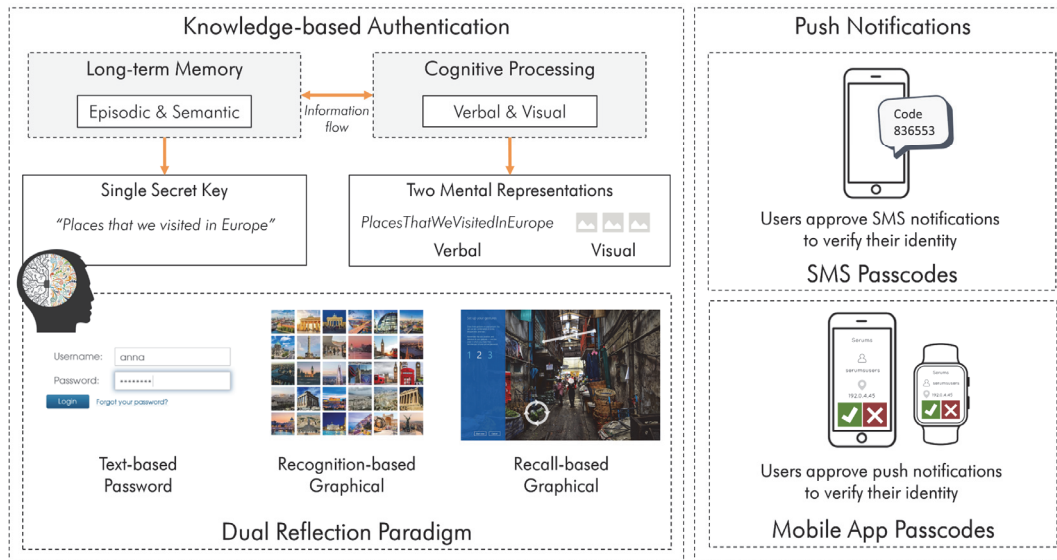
Knowledge-based Authentication

Long-term Memory

Episodic & Semantic

Information flow

Cognitive Processing

Verbal & Visual

Single Secret Key

"Places that we visited in Europe"

Two Mental Representations

PlacesThatWeVisitedInEurope

Verbal

Visual

Username: anna

Password: ••••••••

Login

Forgot your password?

1 2 3

Text-based Password

Recognition-based Graphical

Recall-based Graphical

Dual Reflection Paradigm

Push Notifications

Code 836553

Users approve SMS notifications to verify their identity

SMS Passcodes

Serums

serumsusers

192.0.4.45

Serums

serumsusers

192.0.4.45

Users approve push notifications to verify their identity

Mobile App Passcodes